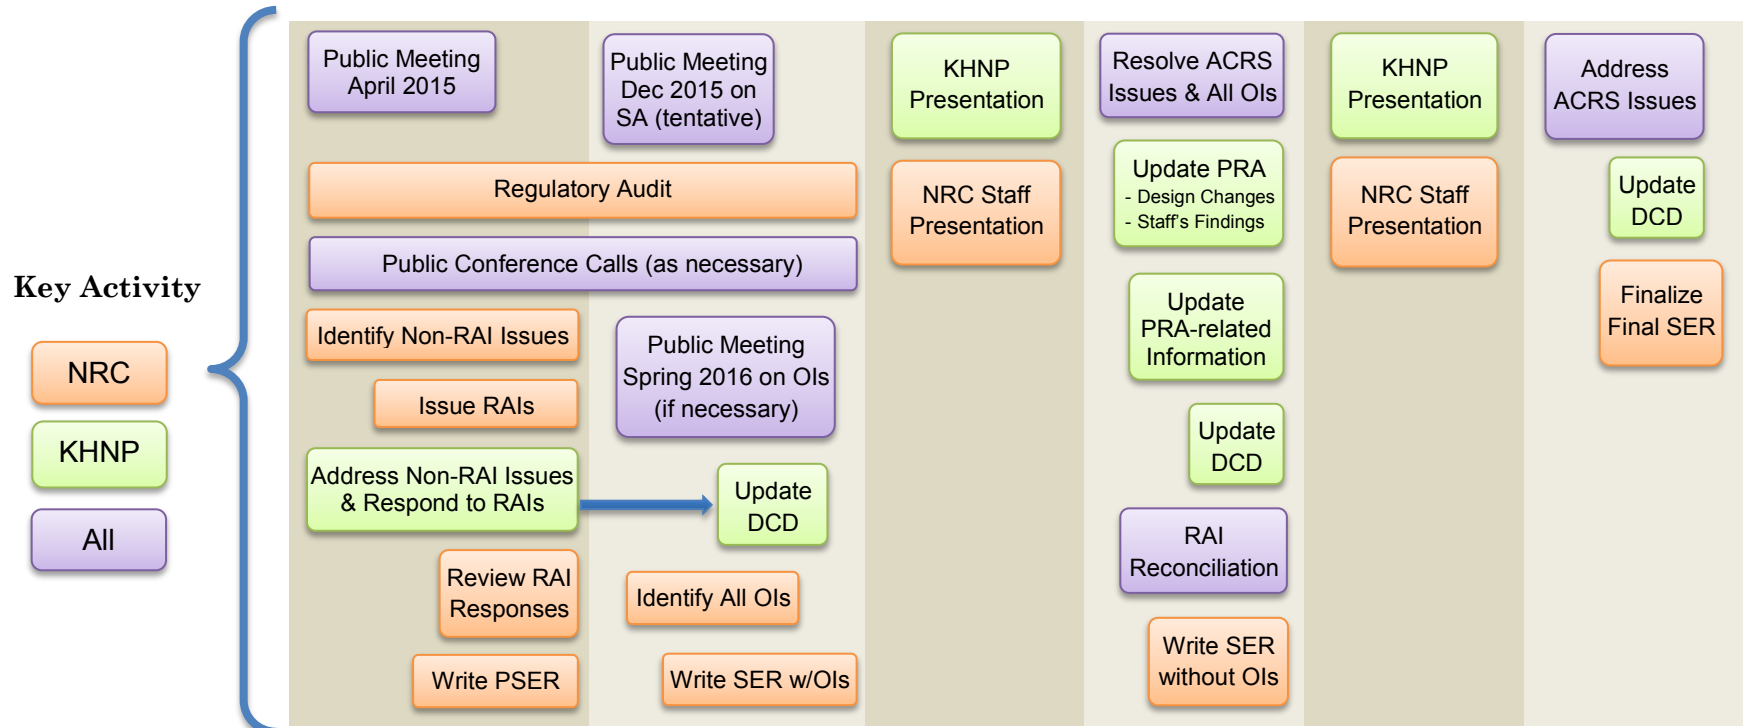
Key Activity

NRC

KHNP

All

Public Meeting April 2015

Public Meeting Dec 2015 on SA (tentative)

Regulatory Audit

Public Conference Calls (as necessary)

Identify Non-RAI Issues

Issue RAIs

Public Meeting Spring 2016 on OIs (if necessary)

Address Non-RAI Issues & Respond to RAIs

Update DCD

Review RAI Responses

Identify All OIs

Write PSER

Write SER w/OIs

KHNP Presentation

NRC Staff Presentation

Resolve ACRS Issues & All OIs

Update PRA
- Design Changes
- Staff's Findings

Update PRA-related Information

Update DCD

RAI Reconciliation

Write SER without OIs

KHNP Presentation

NRC Staff Presentation

Address ACRS Issues

Update DCD

Finalize Final SER